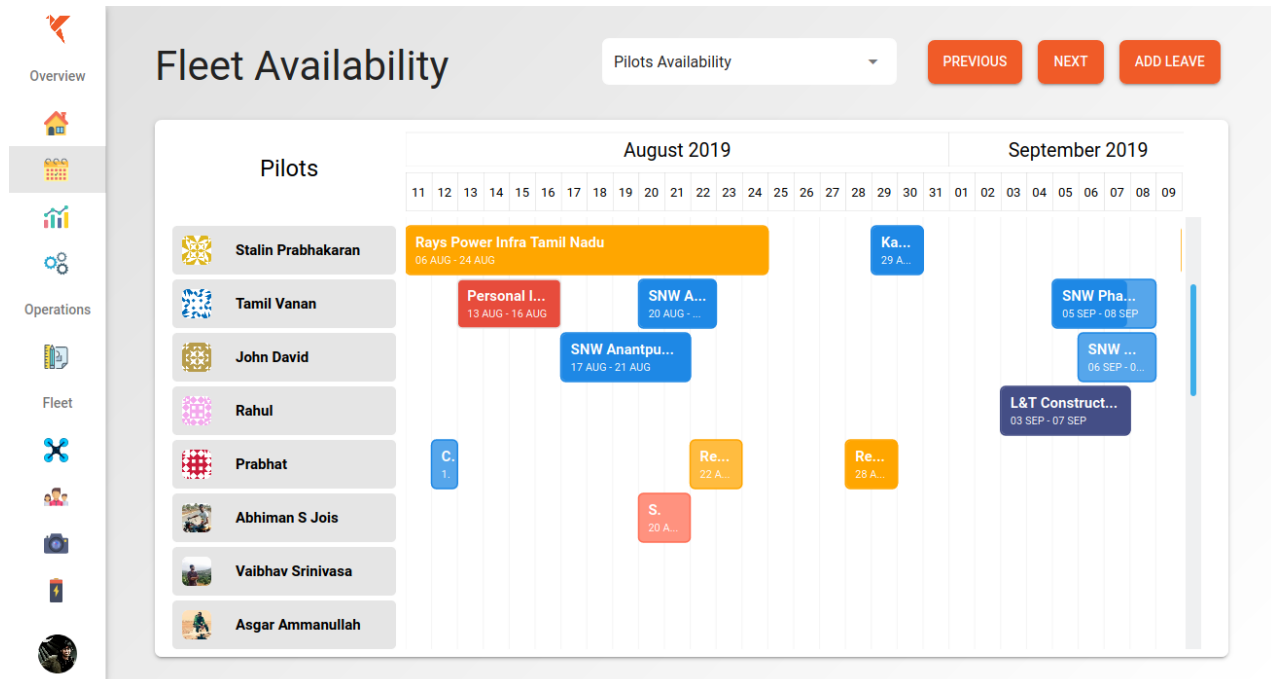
Overview

Operations

Fleet

Fleet Availability

Pilots Availability

PREVIOUS NEXT ADD LEAVE

Pilots

August 2019 September 2019

| 11 | 12 | 13 | 14 | 15 | 16 | 17 | 18 | 19 | 20 | 21 | 22 | 23 | 24 | 25 | 26 | 27 | 28 | 29 | 30 | 31 | 01 | 02 | 03 | 04 | 05 | 06 | 07 | 08 | 09 |
|---|---|---|---|---|---|---|---|---|---|---|---|---|---|---|---|---|---|---|---|---|---|---|---|---|---|---|---|---|---|

Stalin Prabhakaran
Rays Power Infra Tamil Nadu
06 AUG - 24 AUG
Ka...
29 A...

Tamil Vanan
Personal I...
13 AUG - 16 AUG
SNW A...
20 AUG - ...
SNW Pha...
05 SEP - 08 SEP

John David
SNW Anantpu...
17 AUG - 21 AUG
SNW ...
06 SEP - 0...

Rahul
L&T Construct...
03 SEP - 07 SEP

Prabhat
C.
1.
Re...
22 A...
Re...
28 A...

Abhiman S Jois
S.
20 A...

Vaibhav Srinivasa

Asgar Ammanullah